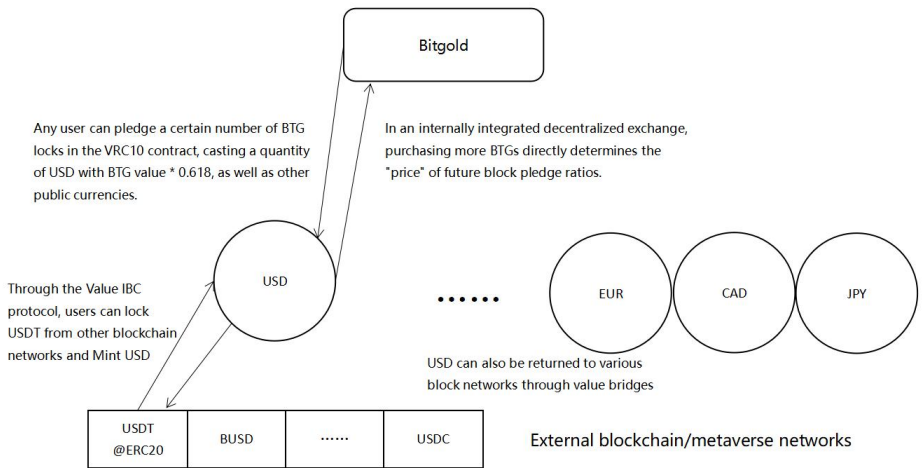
Bitgold

Any user can pledge a certain number of BTG locks in the VRC10 contract, casting a quantity of USD with BTG value * 0.618, as well as other public currencies.

In an internally integrated decentralized exchange, purchasing more BTGs directly determines the "price" of future block pledge ratios.

Through the Value IBC protocol, users can lock USDT from other blockchain networks and Mint USD

USD

••••••

EUR

CAD

JPY

USD can also be returned to various block networks through value bridges

| USDT @ERC20 | BUSD | ...... | USDC |
|---|---|---|---|

External blockchain/metaverse networks